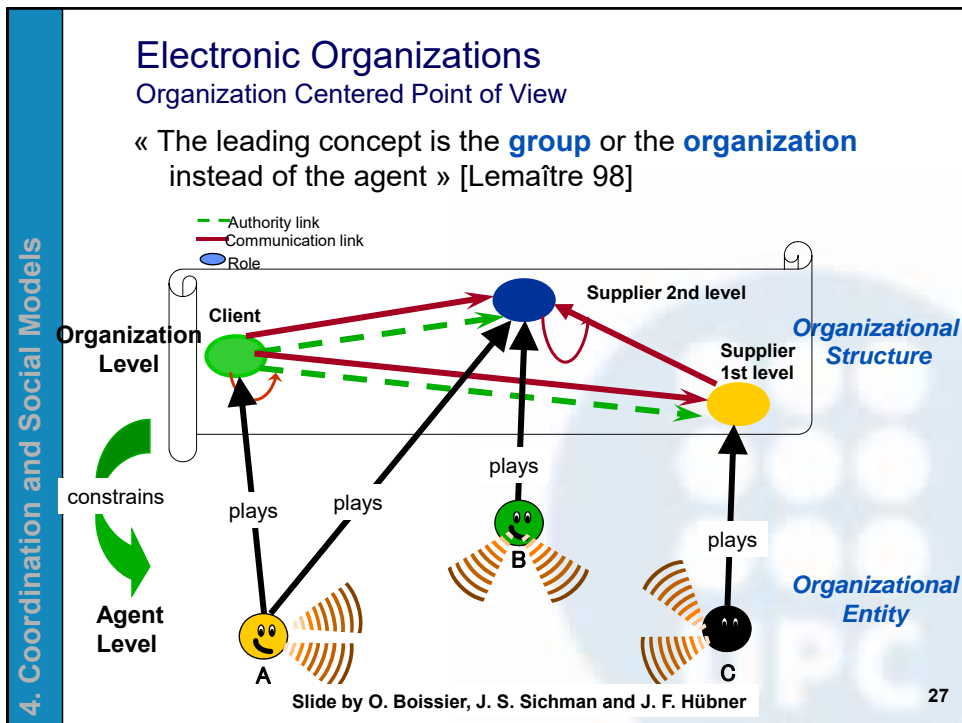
4. Coordination and Social Models

Electronic Organizations
Organization Centered Point of View

« The leading concept is the **group** or the **organization** instead of the agent » [Lemaître 98]

Authority link
Communication link
Role

Client
Supplier 2nd level
Supplier 1st level

Organization Level

Organizational Structure

constrains

plays
plays
plays
plays

B

Agent Level

Organizational Entity

A
C

Slide by O. Boissier, J. S. Sichman and J. F. Hübner

27